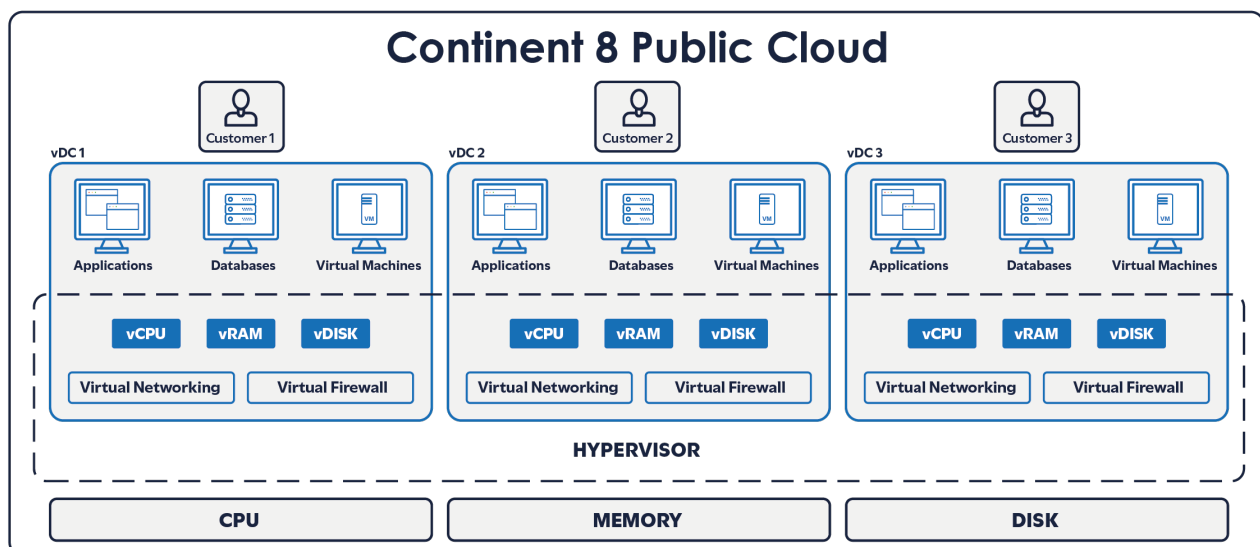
Continent 8 Public Cloud

Customer 1

vDC 1

VM

Applications

Databases

Virtual Machines

vCPU

vRAM

vDISK

Virtual Networking

Virtual Firewall

Customer 2

vDC 2

VM

Applications

Databases

Virtual Machines

vCPU

vRAM

vDISK

Virtual Networking

Virtual Firewall

Customer 3

vDC 3

VM

Applications

Databases

Virtual Machines

vCPU

vRAM

vDISK

Virtual Networking

Virtual Firewall

HYPERVISOR

CPU

MEMORY

DISK